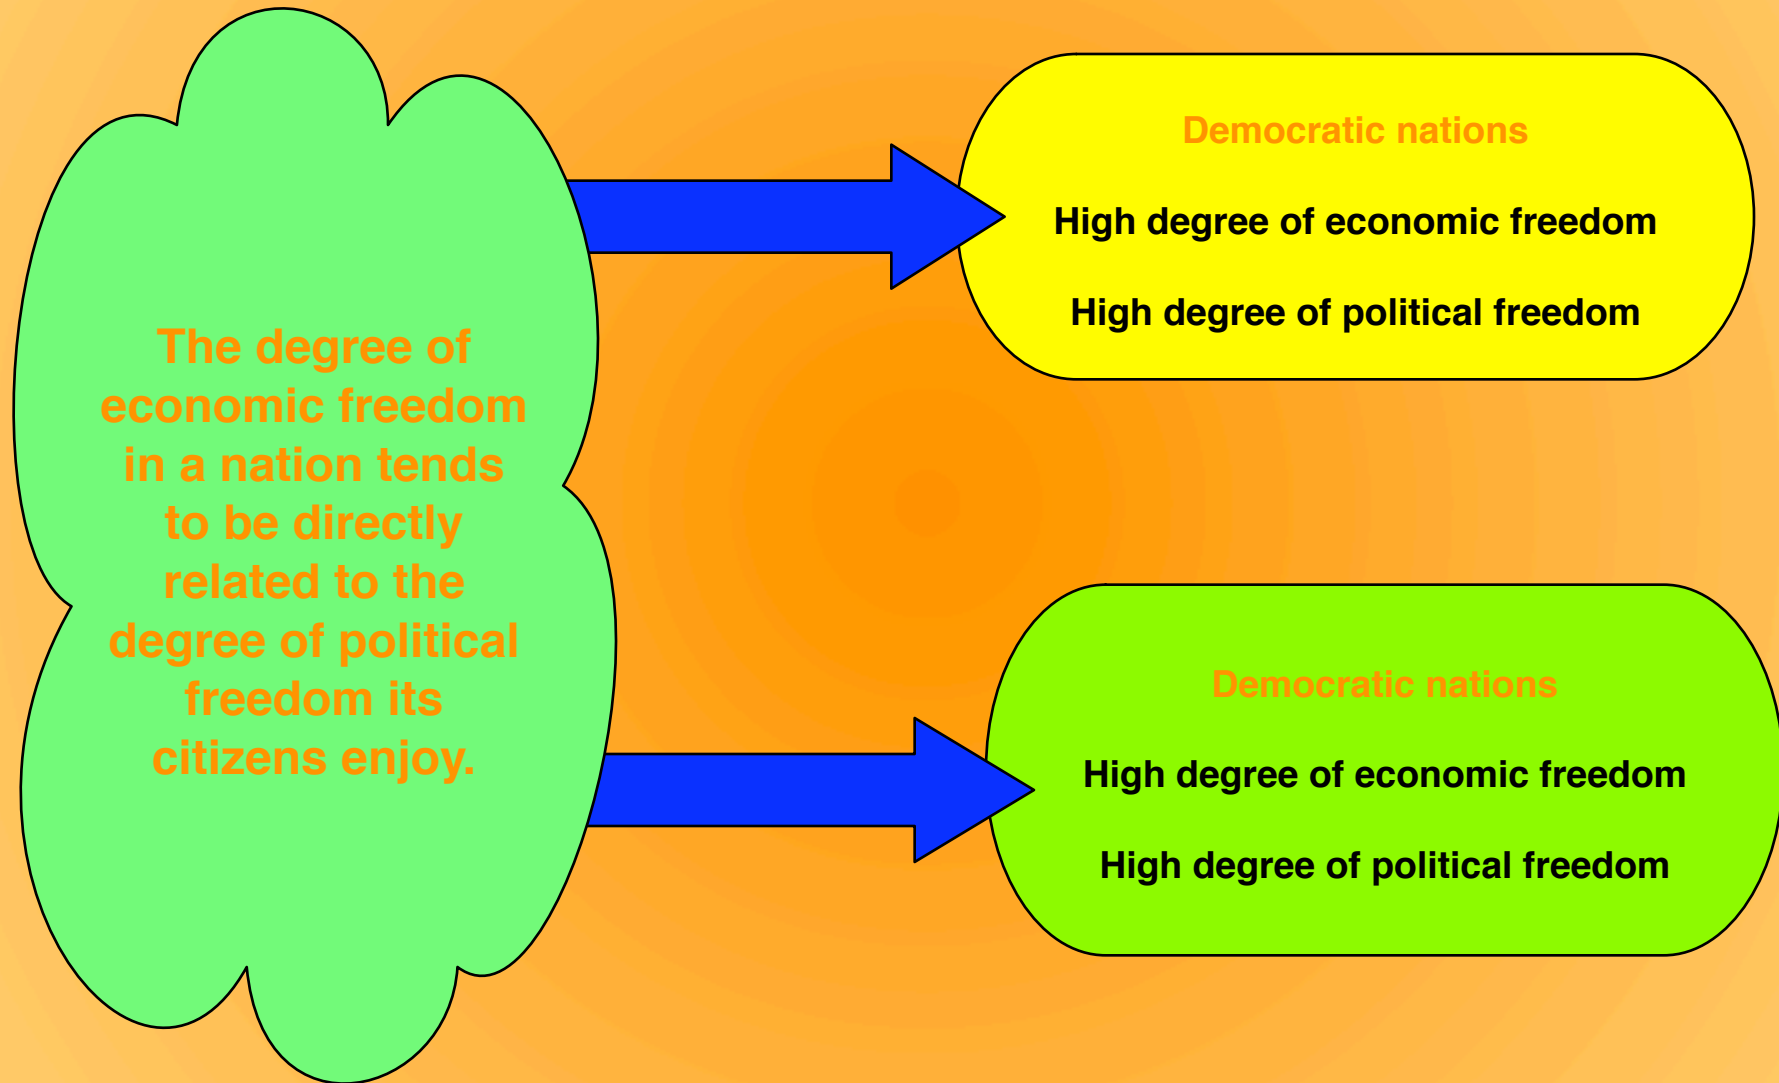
The degree of economic freedom in a nation tends to be directly related to the degree of political freedom its citizens enjoy.

Democratic nations

High degree of economic freedom

High degree of political freedom

Democratic nations

High degree of economic freedom

High degree of political freedom